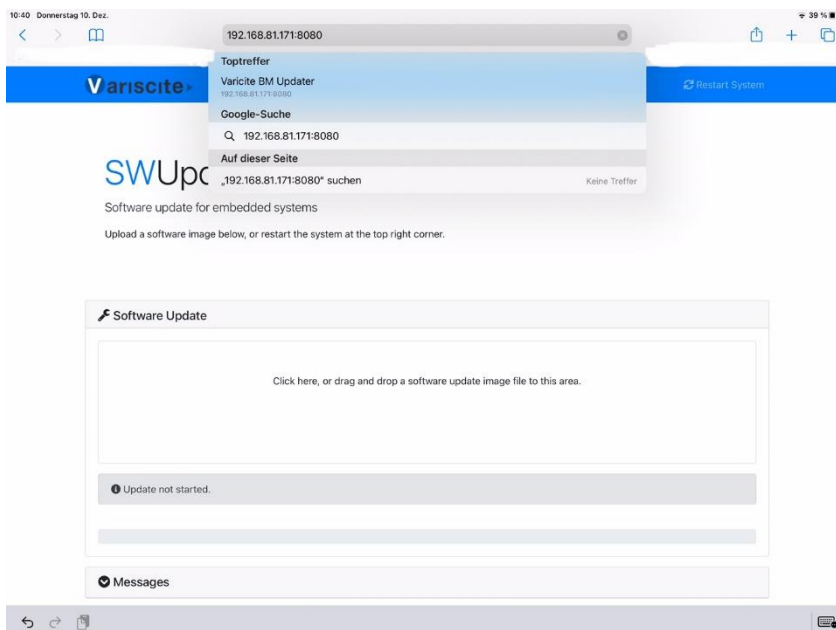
10:40 Donnerstag 10. Dez.

39 %

192.168.81.171:8080

Toptreffer

Varicite BM Updater
192.168.81.171:8080

Google-Suche

192.168.81.171:8080

Auf dieser Seite

„192.168.81.171:8080" suchen

Keine Treffer

Variscite

Restart System

SWUpc

Software update for embedded systems

Upload a software image below, or restart the system at the top right corner.

Software Update

Click here, or drag and drop a software update image file to this area.

Update not started.

Messages